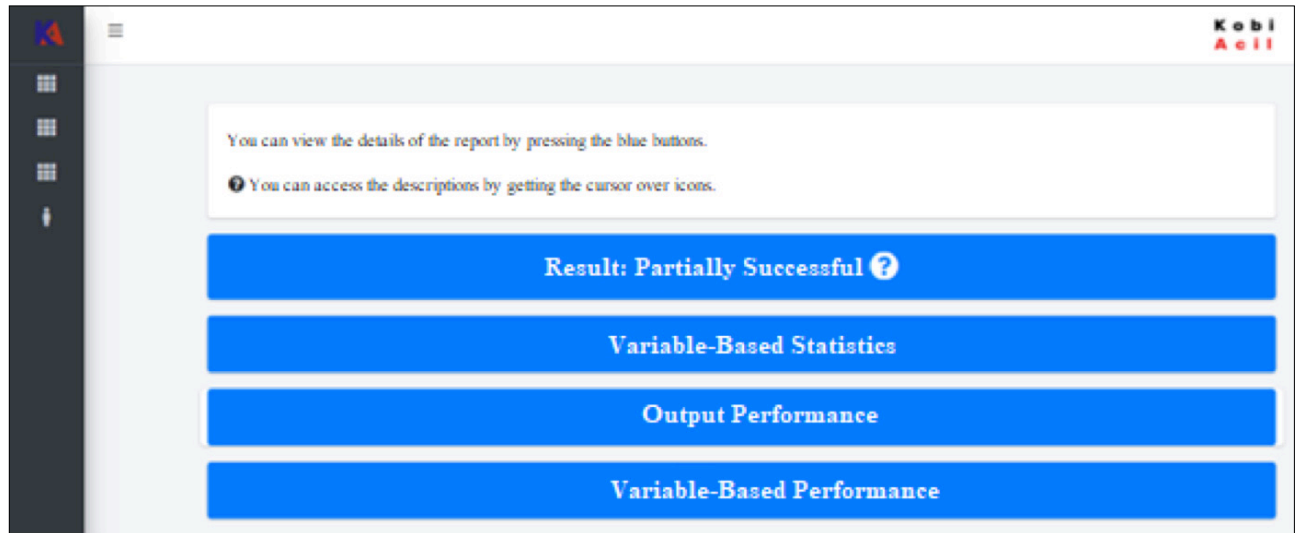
Kobi
Acil

You can view the details of the report by pressing the blue buttons.

You can access the descriptions by getting the cursor over icons.

Result: Partially Successful

Variable-Based Statistics

Output Performance

Variable-Based Performance